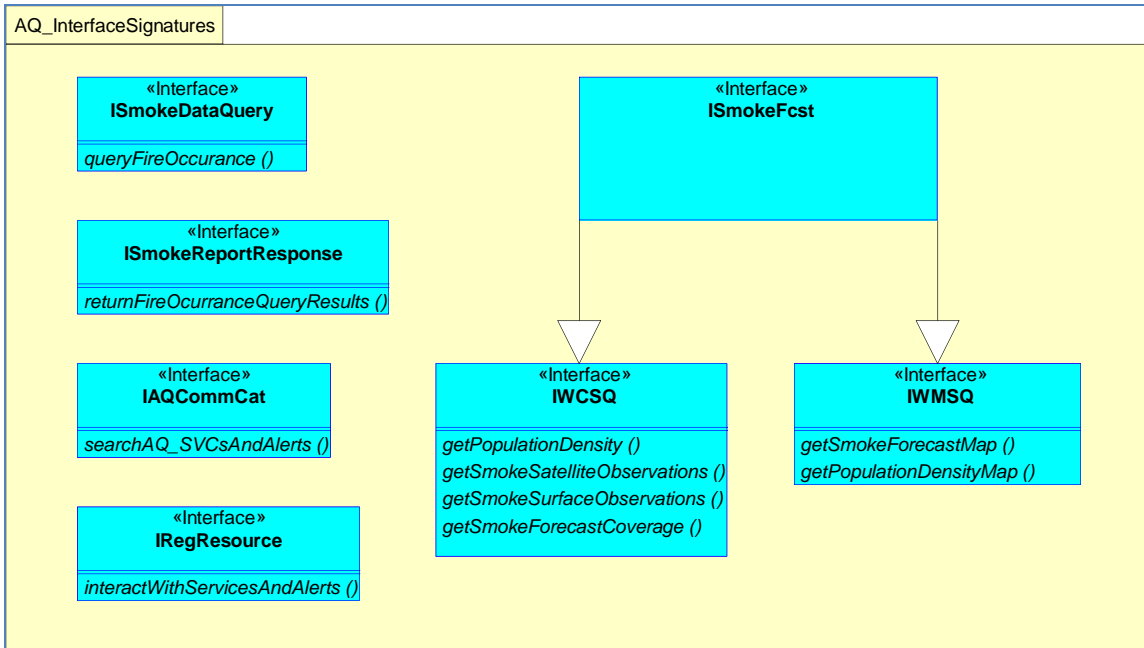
AQ_InterfaceSignatures

«Interface»
ISmokeDataQuery

queryFireOccurance ()

«Interface»
ISmokeReportResponse

returnFireOcurranceQueryResults ()

«Interface»
IAQCommCat

searchAQ_SVCsAndAlerts ()

«Interface»
IRegResource

interactWithServicesAndAlerts ()

«Interface»
ISmokeFcst

«Interface»
IWCSQ

getPopulationDensity ()
getSmokeSatelliteObservations ()
getSmokeSurfaceObservations ()
getSmokeForecastCoverage ()

«Interface»
IWMSQ

getSmokeForecastMap ()
getPopulationDensityMap ()